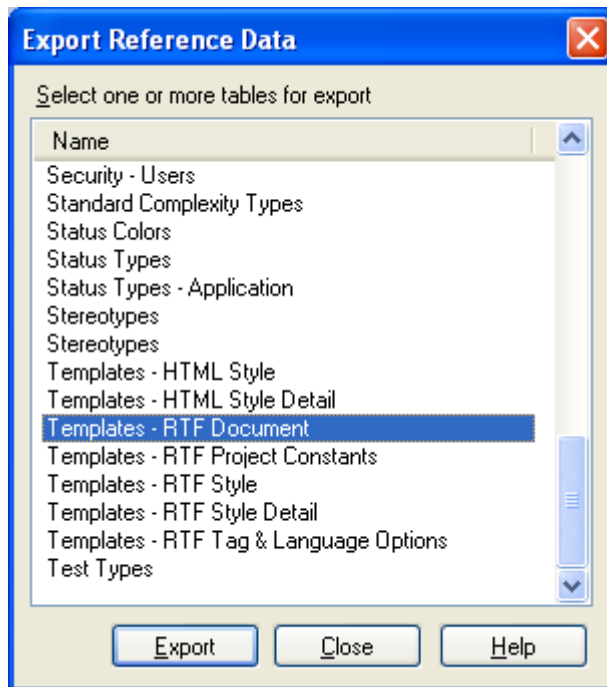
Export Reference Data

Select one or more tables for export

Name

Security - Users
Standard Complexity Types
Status Colors
Status Types
Status Types - Application
Stereotypes
Stereotypes
Templates - HTML Style
Templates - HTML Style Detail
Templates - RTF Document
Templates - RTF Project Constants
Templates - RTF Style
Templates - RTF Style Detail
Templates - RTF Tag & Language Options
Test Types

Export
Close
Help